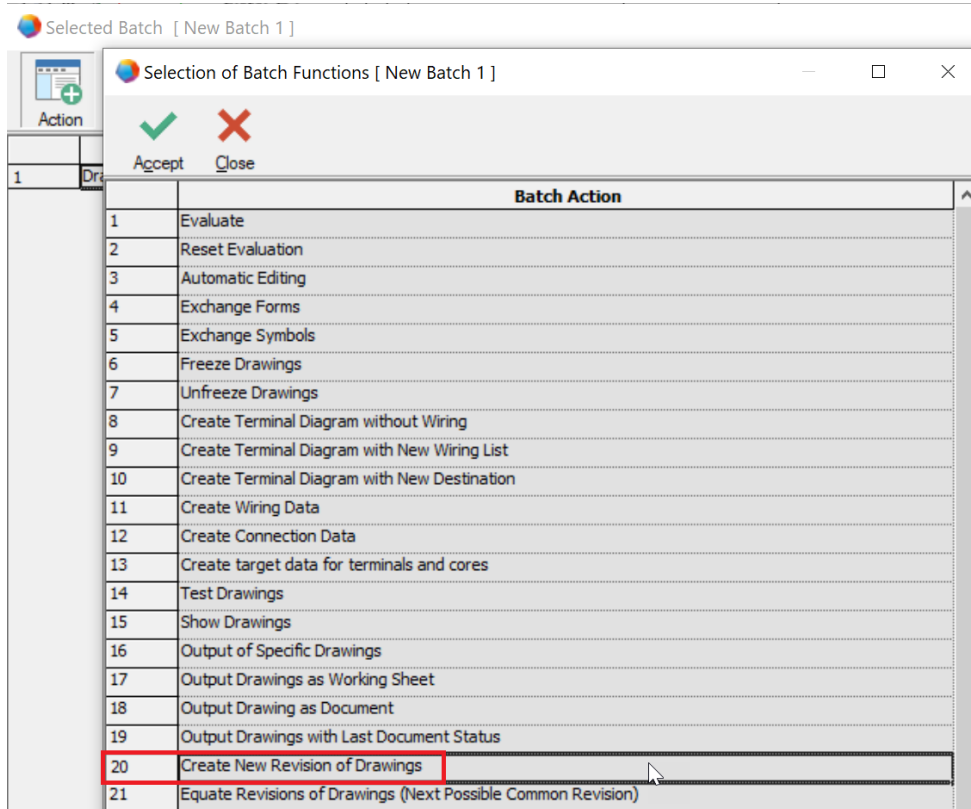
Selected Batch [ New Batch 1 ]

Action

1 Dra

Selection of Batch Functions [ New Batch 1 ]

Accept Close

| | Batch Action |
|---|---|
| 1 | Evaluate |
| 2 | Reset Evaluation |
| 3 | Automatic Editing |
| 4 | Exchange Forms |
| 5 | Exchange Symbols |
| 6 | Freeze Drawings |
| 7 | Unfreeze Drawings |
| 8 | Create Terminal Diagram without Wiring |
| 9 | Create Terminal Diagram with New Wiring List |
| 10 | Create Terminal Diagram with New Destination |
| 11 | Create Wiring Data |
| 12 | Create Connection Data |
| 13 | Create target data for terminals and cores |
| 14 | Test Drawings |
| 15 | Show Drawings |
| 16 | Output of Specific Drawings |
| 17 | Output Drawings as Working Sheet |
| 18 | Output Drawing as Document |
| 19 | Output Drawings with Last Document Status |
| 20 | Create New Revision of Drawings |
| 21 | Equate Revisions of Drawings (Next Possible Common Revision) |